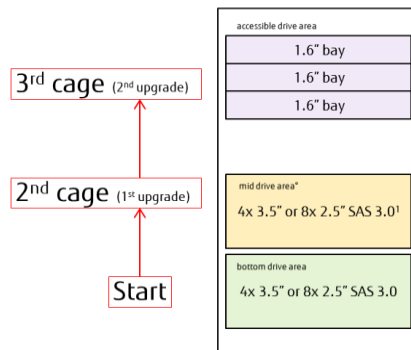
3$^{rd}$ cage (2$^{nd}$ upgrade)

2$^{nd}$ cage (1$^{st}$ upgrade)

Start

accessible drive area

1.6" bay

1.6" bay

1.6" bay

mid drive area*

4x 3.5" or 8x 2.5" SAS 3.0$^1$

bottom drive area

4x 3.5" or 8x 2.5" SAS 3.0